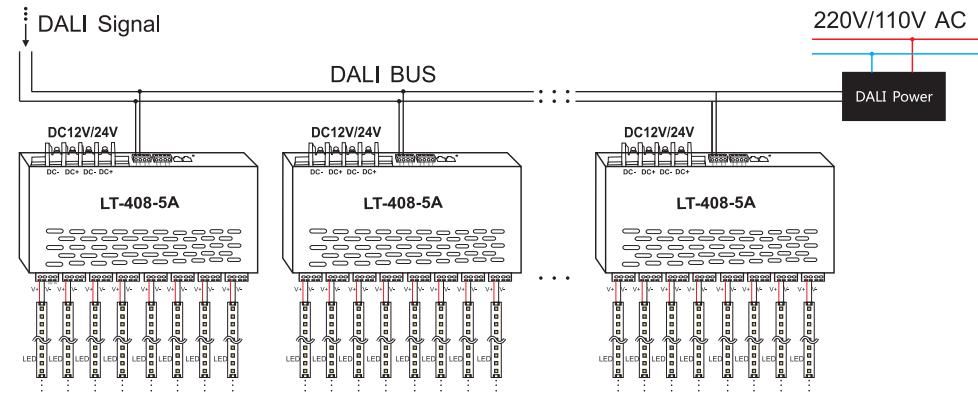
DALI Signal

220V/110V AC

DALI BUS

DALI Power

DC12V/24V

DC- DC+ DC- DC+

LT-408-5A

V+ V-

LED

DC12V/24V

DC- DC+ DC- DC+

LT-408-5A

V+ V-

LED

DC12V/24V

DC- DC+ DC- DC+

LT-408-5A

V+ V-

LED